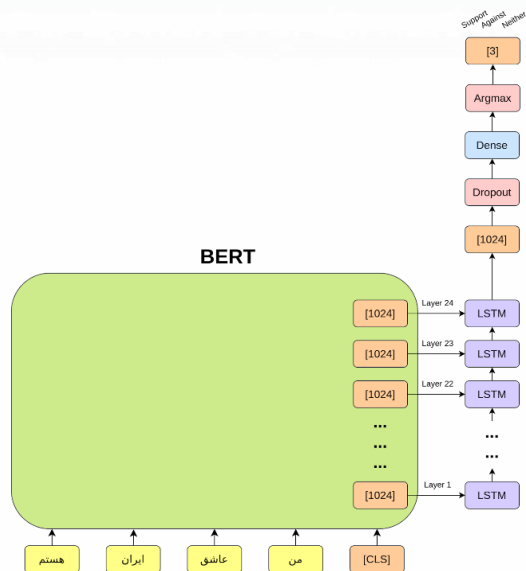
Support Against Neither

[3]

Argmax

Dense

Dropout

[1024]

BERT

[1024] Layer 24 LSTM

[1024] Layer 23 LSTM

[1024] Layer 22 LSTM

...
...
...

...
...

[1024] Layer 1 LSTM

هستم ایران عاشق من [CLS]